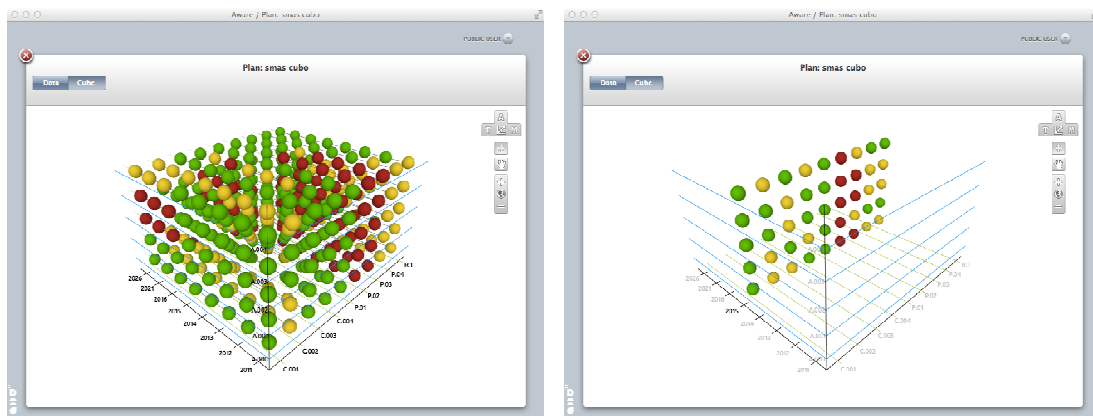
Aware / Plan: smas cubo

PUBLIC USER

Plan: smas cubo

Data Cube

A
T M

2026
2021
2016
2014
2013
2012
2011

A.001
A.002
A.003
A.004

P.01
P.02
P.03
P.04

C.001
C.002
C.003
C.004

Aware / Plan: smas cubo

PUBLIC USER

Plan: smas cubo

Data Cube

A
T M

2026
2021
2016
2014
2013
2012
2011

A.001
A.002
A.003
A.004

P.01
P.02
P.03
P.04

C.001
C.002
C.003
C.004